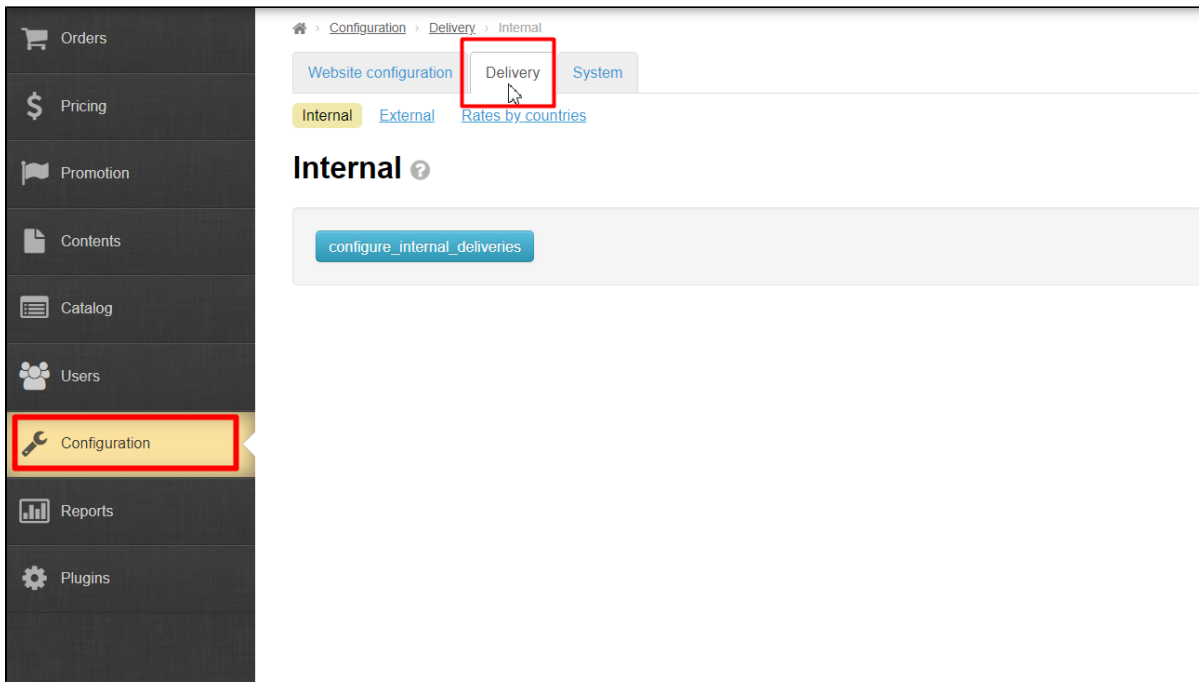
Orders

Pricing

Promotion

Contents

Catalog

Users

Configuration

Reports

Plugins

› Configuration › Delivery › Internal

Website configuration | Delivery | System

Internal | External | Rates by countries

Internal

configure_internal_deliveries